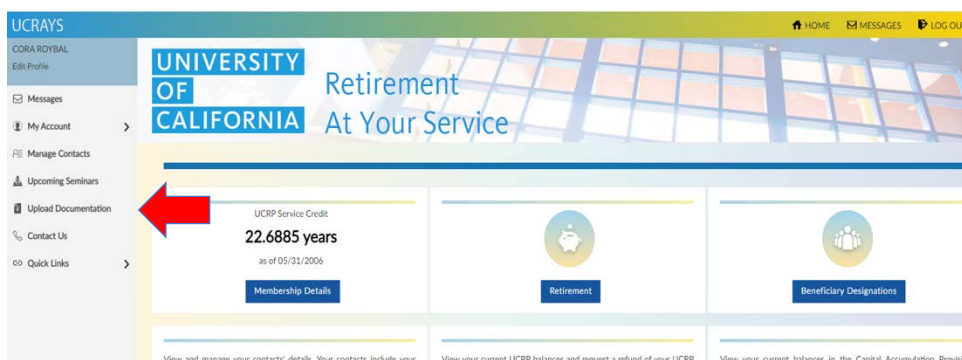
UCRAYS

HOME MESSAGES LOG OU

CORA ROYBAL
Edit Profile

Messages
My Account
Manage Contacts
Upcoming Seminars
Upload Documentation
Contact Us
Quick Links

UNIVERSITY OF CALIFORNIA

Retirement At Your Service

UCRP Service Credit
22.6885 years
as of 05/31/2006
Membership Details

Retirement

Beneficiary Designations

View and manage your contacts' details. Your contacts include your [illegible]

View your current UCRP balances and request a refund of your UCRP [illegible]

View your current balances in the Capital Accumulation Provi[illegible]